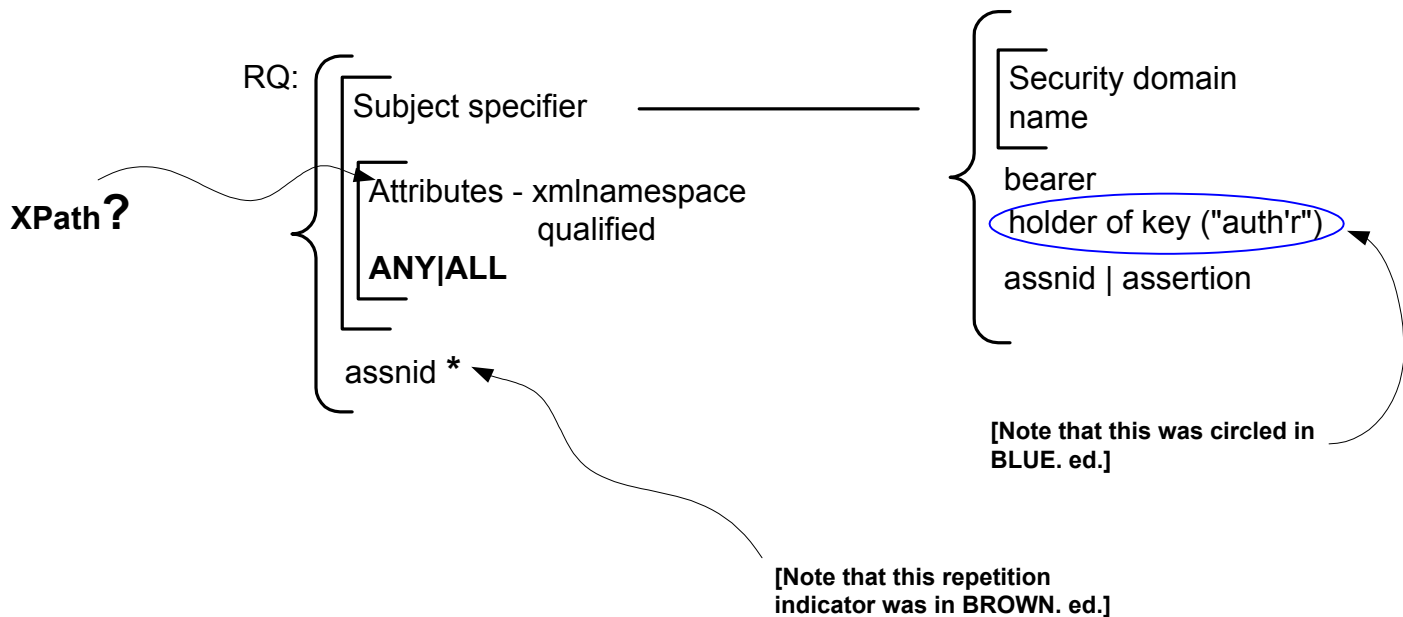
RQ:

Subject specifier

Attributes - xmlnamespace qualified

ANY|ALL

assnid *

XPath?

Security domain name

bearer

holder of key ("auth'r")

assnid | assertion

[Note that this was circled in BLUE. ed.]

[Note that this repetition indicator was in BROWN. ed.]